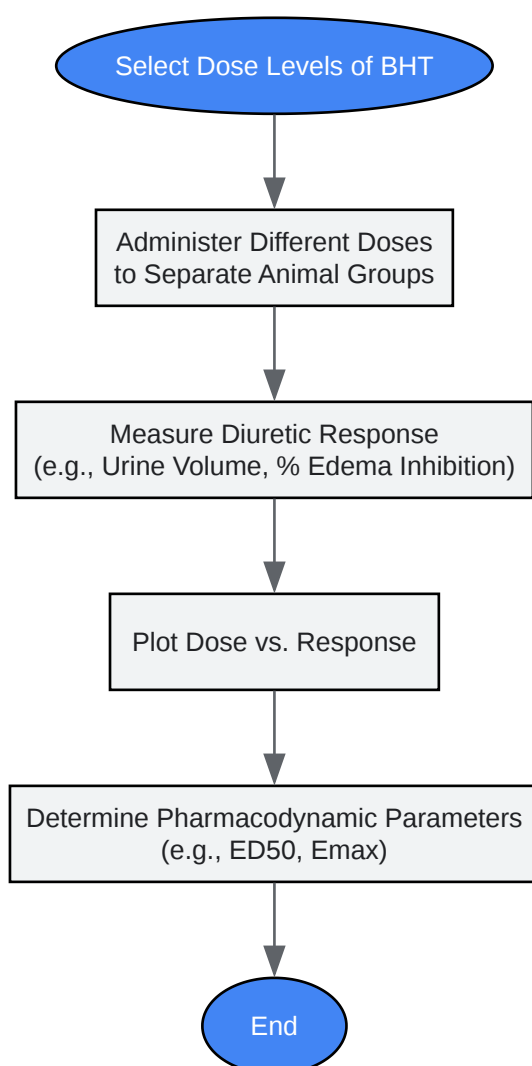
Select Dose Levels of BHT

Administer Different Doses to Separate Animal Groups

Measure Diuretic Response (e.g., Urine Volume, % Edema Inhibition)

Plot Dose vs. Response

Determine Pharmacodynamic Parameters (e.g., ED50, Emax)

End